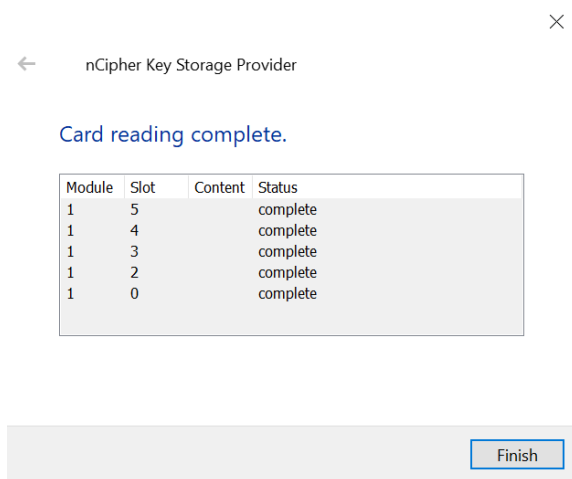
nCipher Key Storage Provider

Card reading complete.

| Module | Slot | Content | Status |
|---|---|---|---|
| 1 | 5 | | complete |
| 1 | 4 | | complete |
| 1 | 3 | | complete |
| 1 | 2 | | complete |
| 1 | 0 | | complete |

Finish